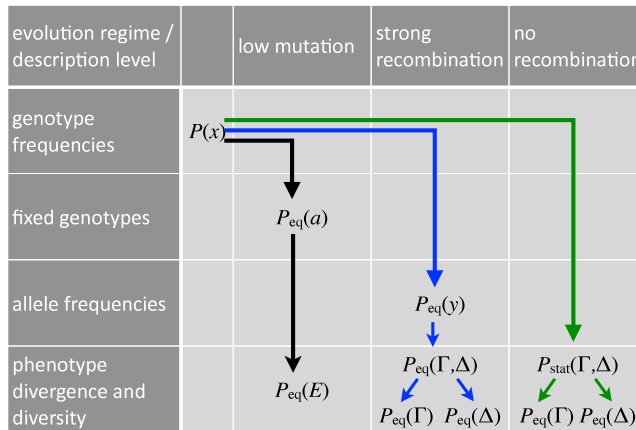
| evolution regime / description level | | low mutation | strong recombination | no recombination |
|---|---|---|---|---|
| genotype frequencies | $P(x)$ | | | |
| fixed genotypes | | $P_{\text{eq}}(a)$ | | |
| allele frequencies | | | $P_{\text{eq}}(y)$ | |
| phenotype divergence and diversity | | $P_{\text{eq}}(E)$ | $P_{\text{eq}}(\Gamma,\Delta)$ $P_{\text{eq}}(\Gamma)$ $P_{\text{eq}}(\Delta)$ | $P_{\text{stat}}(\Gamma,\Delta)$ $P_{\text{eq}}(\Gamma)$ $P_{\text{eq}}(\Delta)$ |